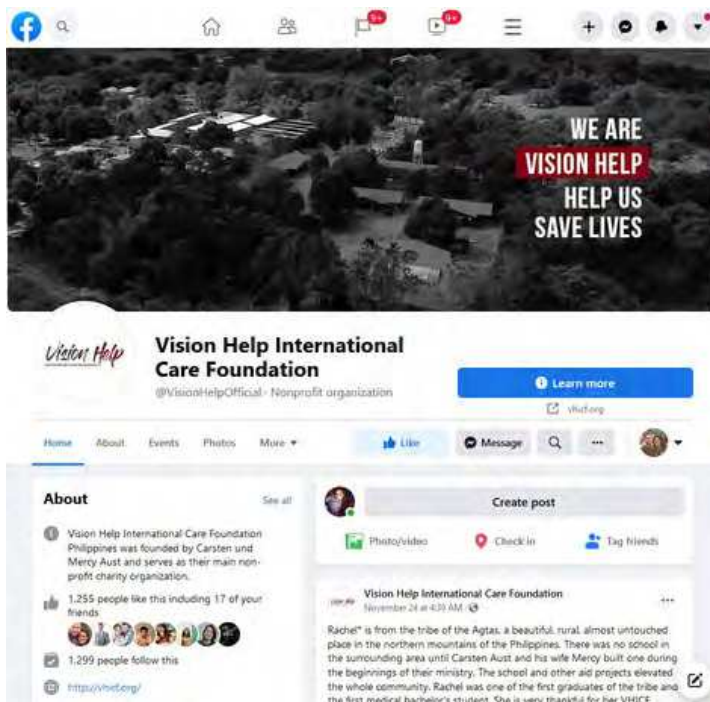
9+

9+

WE ARE
VISION HELP
HELP US
SAVE LIVES

Vision Help

Vision Help International Care Foundation

@VisionHelpOfficial · Nonprofit organization

Learn more

vhicf.org

Home About Events Photos More ▾

Like

Message

About

See all

Vision Help International Care Foundation Philippines was founded by Carsten und Mercy Aust and serves as their main non-profit charity organization.

1,255 people like this including 17 of your friends

1,299 people follow this

http://vhicf.org/

Create post

Photo/video

Check in

Tag friends

Vision Help International Care Foundation

November 24 at 4:30 AM ·

Rachel* is from the tribe of the Agtas, a beautiful, rural, almost untouched place in the northern mountains of the Philippines. There was no school in the surrounding area until Carsten Aust and his wife Mercy built one during the beginnings of their ministry. The school and other aid projects elevated the whole community. Rachel was one of the first graduates of the tribe and the first medical bachelor's student. She is very thankful for her VHICF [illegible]